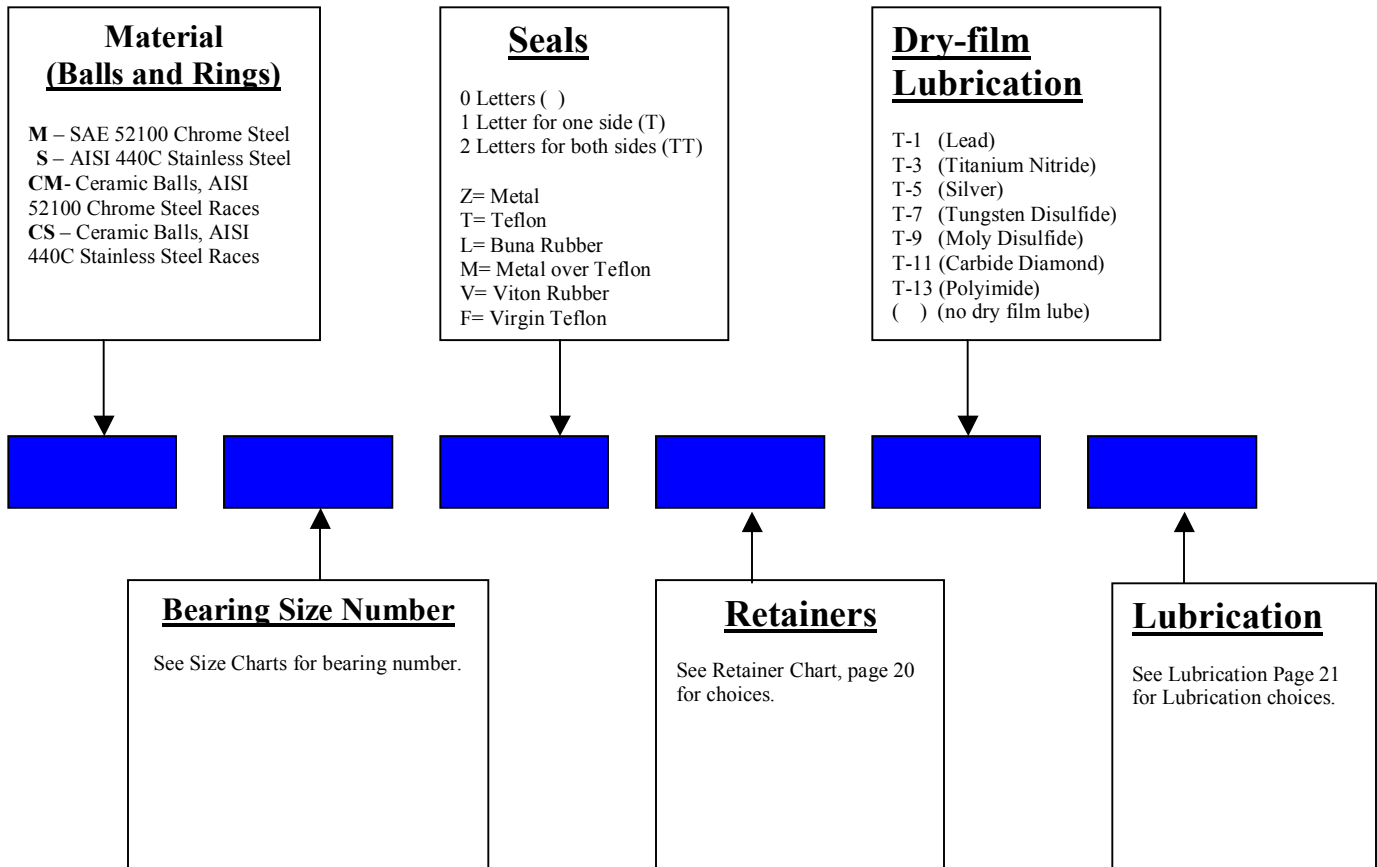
Material (Balls and Rings)

M – SAE 52100 Chrome Steel
S – AISI 440C Stainless Steel
CM- Ceramic Balls, AISI 52100 Chrome Steel Races
CS – Ceramic Balls, AISI 440C Stainless Steel Races

Seals

0 Letters ( )
1 Letter for one side (T)
2 Letters for both sides (TT)

Z= Metal
T= Teflon
L= Buna Rubber
M= Metal over Teflon
V= Viton Rubber
F= Virgin Teflon

Dry-film Lubrication

T-1 (Lead)
T-3 (Titanium Nitride)
T-5 (Silver)
T-7 (Tungsten Disulfide)
T-9 (Moly Disulfide)
T-11 (Carbide Diamond)
T-13 (Polyimide)
( ) (no dry film lube)

Bearing Size Number

See Size Charts for bearing number.

Retainers

See Retainer Chart, page 20 for choices.

Lubrication

See Lubrication Page 21 for Lubrication choices.